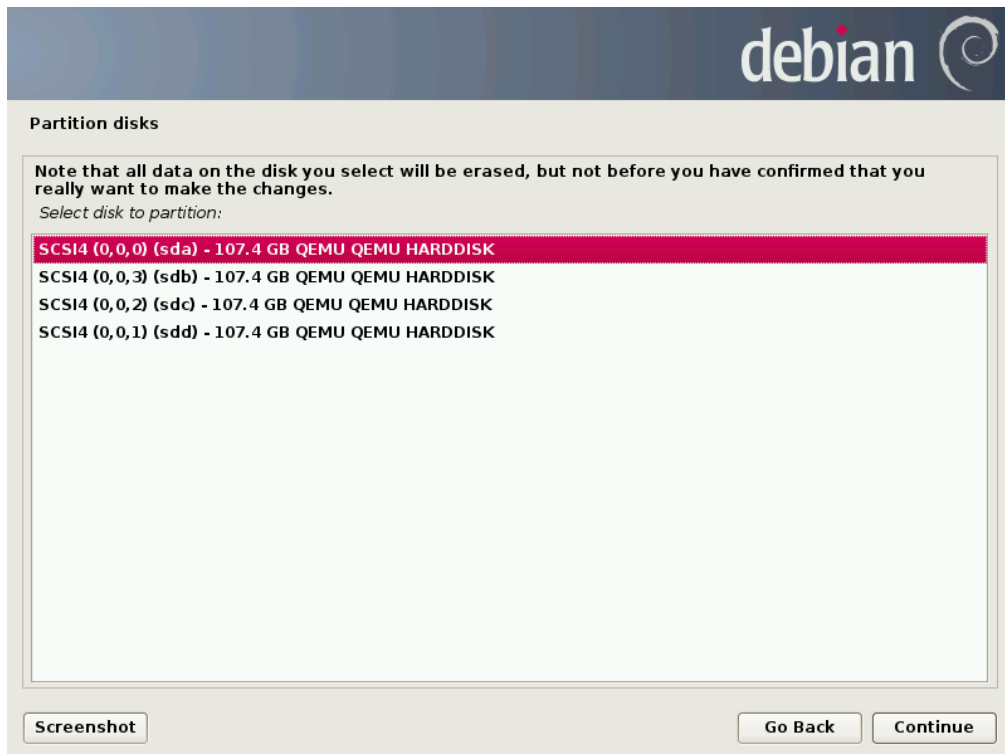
debian

Partition disks

Note that all data on the disk you select will be erased, but not before you have confirmed that you really want to make the changes.

Select disk to partition:

SCSI4 (0,0,0) (sda) - 107.4 GB QEMU QEMU HARDDISK
SCSI4 (0,0,3) (sdb) - 107.4 GB QEMU QEMU HARDDISK
SCSI4 (0,0,2) (sdc) - 107.4 GB QEMU QEMU HARDDISK
SCSI4 (0,0,1) (sdd) - 107.4 GB QEMU QEMU HARDDISK

Screenshot

Go Back

Continue